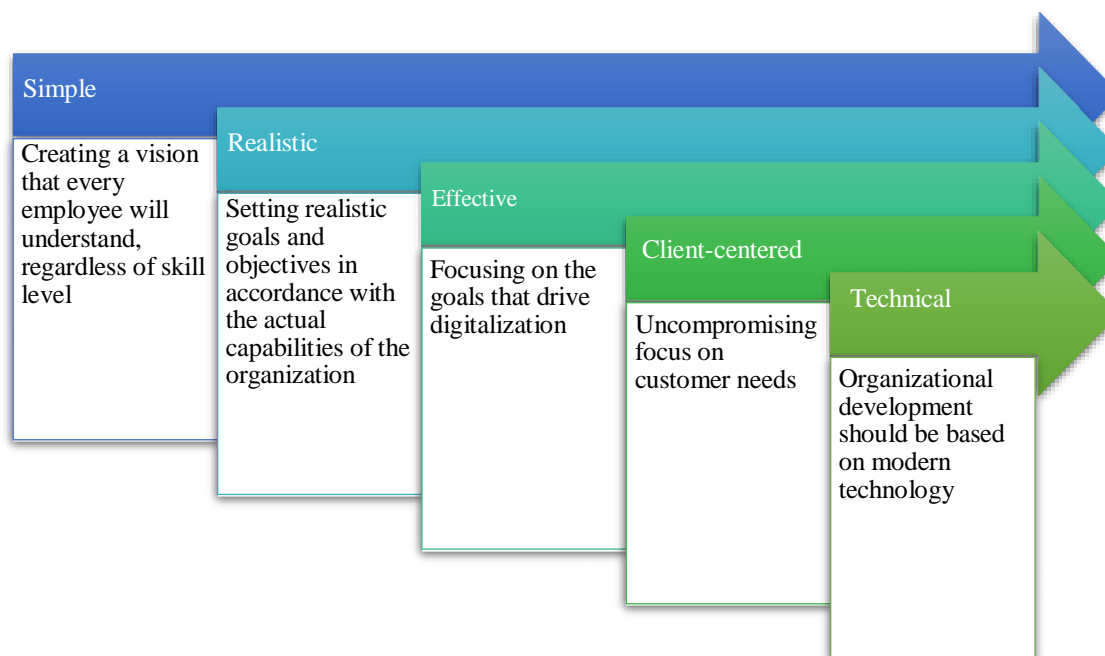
Simple

Creating a vision that every employee will understand, regardless of skill level

Realistic

Setting realistic goals and objectives in accordance with the actual capabilities of the organization

Effective

Focusing on the goals that drive digitalization

Client-centered

Uncompromising focus on customer needs

Technical

Organizational development should be based on modern technology